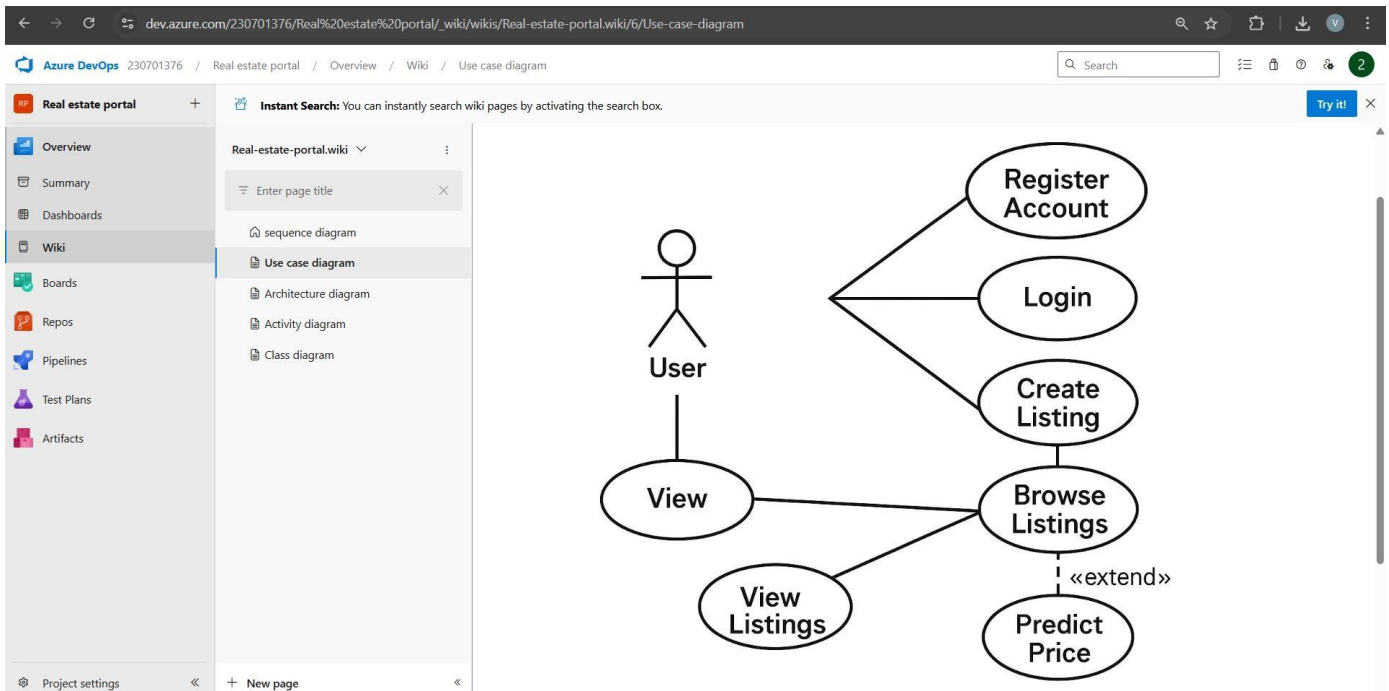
dev.azure.com/230701376/Real%20estate%20portal/_wiki/wikis/Real-estate-portal.wiki/6/Use-case-diagram

Azure DevOps 230701376 / Real estate portal / Overview / Wiki / Use case diagram

Search

2

RP Real estate portal +

Instant Search: You can instantly search wiki pages by activating the search box.

Try it!

Overview
Summary
Dashboards
Wiki
Boards
Repos
Pipelines
Test Plans
Artifacts

Project settings «

Real-estate-portal.wiki

Enter page title

sequence diagram
Use case diagram
Architecture diagram
Activity diagram
Class diagram

+ New page «

User

Register Account

Login

Create Listing

View

Browse Listings

«extend»

View Listings

Predict Price